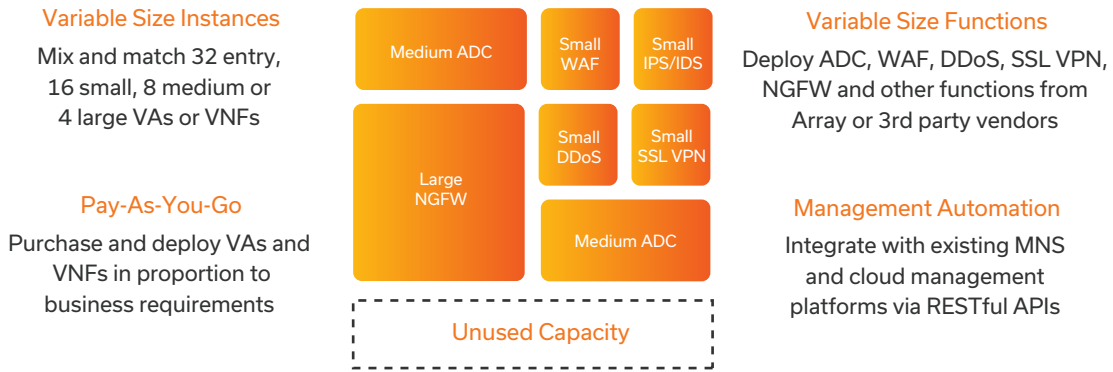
Variable Size Instances

Mix and match 32 entry, 16 small, 8 medium or 4 large VAs or VNFs

Pay-As-You-Go

Purchase and deploy VAs and VNFs in proportion to business requirements

Medium ADC

Small WAF

Small IPS/IDS

Large NGFW

Small DDoS

Small SSL VPN

Medium ADC

Unused Capacity

Variable Size Functions

Deploy ADC, WAF, DDoS, SSL VPN, NGFW and other functions from Array or 3rd party vendors

Management Automation

Integrate with existing MNS and cloud management platforms via RESTful APIs